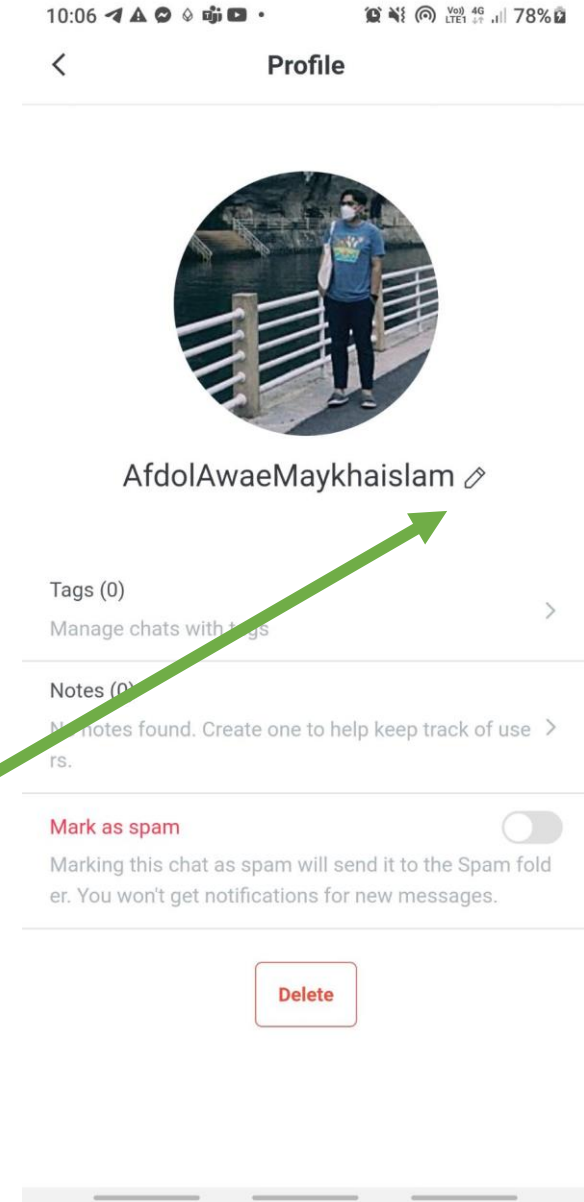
10:06 78%

Profile

AfdolAwaeMaykhaislam

Tags (0)
Manage chats with t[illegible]gs

Notes (0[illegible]
N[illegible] notes found. Create one to help keep track of users.

Mark as spam
Marking this chat as spam will send it to the Spam folder. You won't get notifications for new messages.

Delete